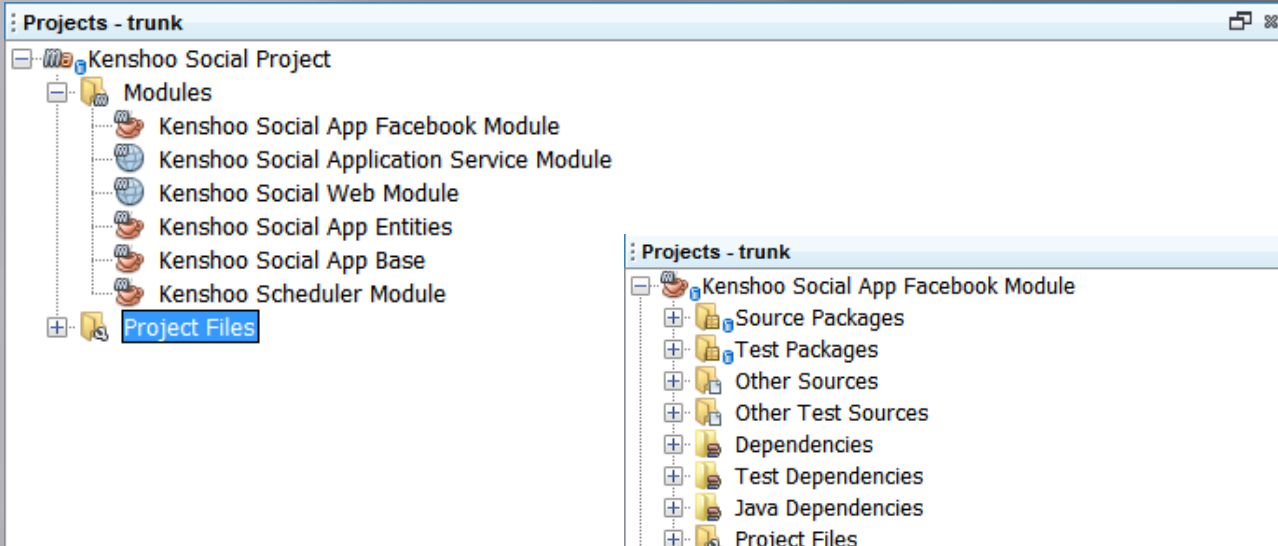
Projects - trunk

Kenshoo Social Project
Modules
Kenshoo Social App Facebook Module
Kenshoo Social Application Service Module
Kenshoo Social Web Module
Kenshoo Social App Entities
Kenshoo Social App Base
Kenshoo Scheduler Module
Project Files

Projects - trunk

Kenshoo Social App Facebook Module
Source Packages
Test Packages
Other Sources
Other Test Sources
Dependencies
Test Dependencies
Java Dependencies
Project Files